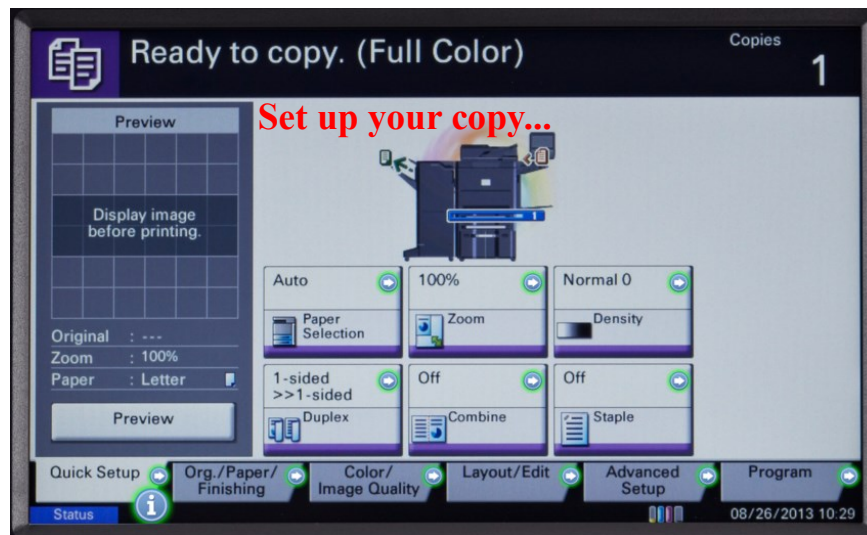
Ready to copy. (Full Color)

Copies
1

Preview

Display image before printing.

Original : ---
Zoom : 100%
Paper : Letter

Preview

Set up your copy...

1

Auto
Paper Selection

100%
Zoom

Normal 0
Density

1-sided >>1-sided
Duplex

Off
Combine

Off
Staple

Quick Setup
Org./Paper/ Finishing
Color/ Image Quality
Layout/Edit
Advanced Setup
Program

Status
08/26/2013 10:29